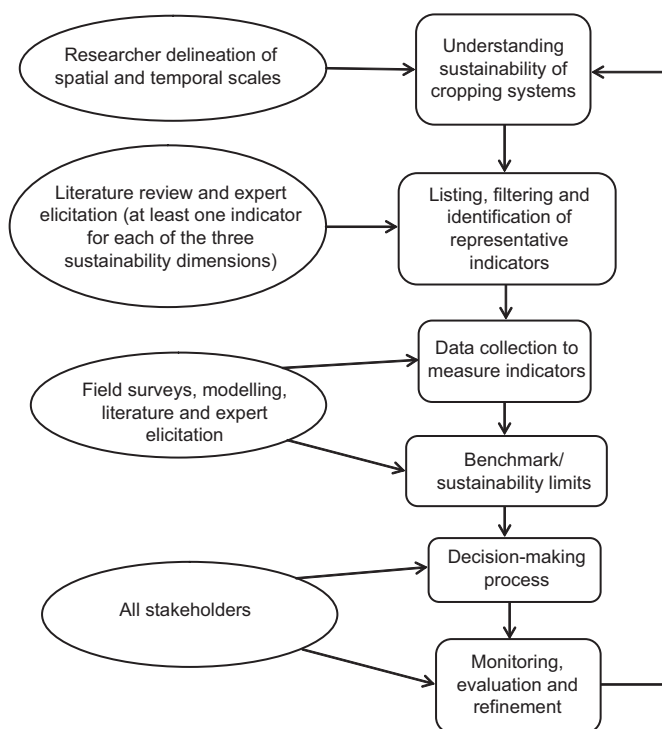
Researcher delineation of spatial and temporal scales

Understanding sustainability of cropping systems

Literature review and expert elicitation (at least one indicator for each of the three sustainability dimensions)

Listing, filtering and identification of representative indicators

Field surveys, modelling, literature and expert elicitation

Data collection to measure indicators

Benchmark/ sustainability limits

All stakeholders

Decision-making process

Monitoring, evaluation and refinement